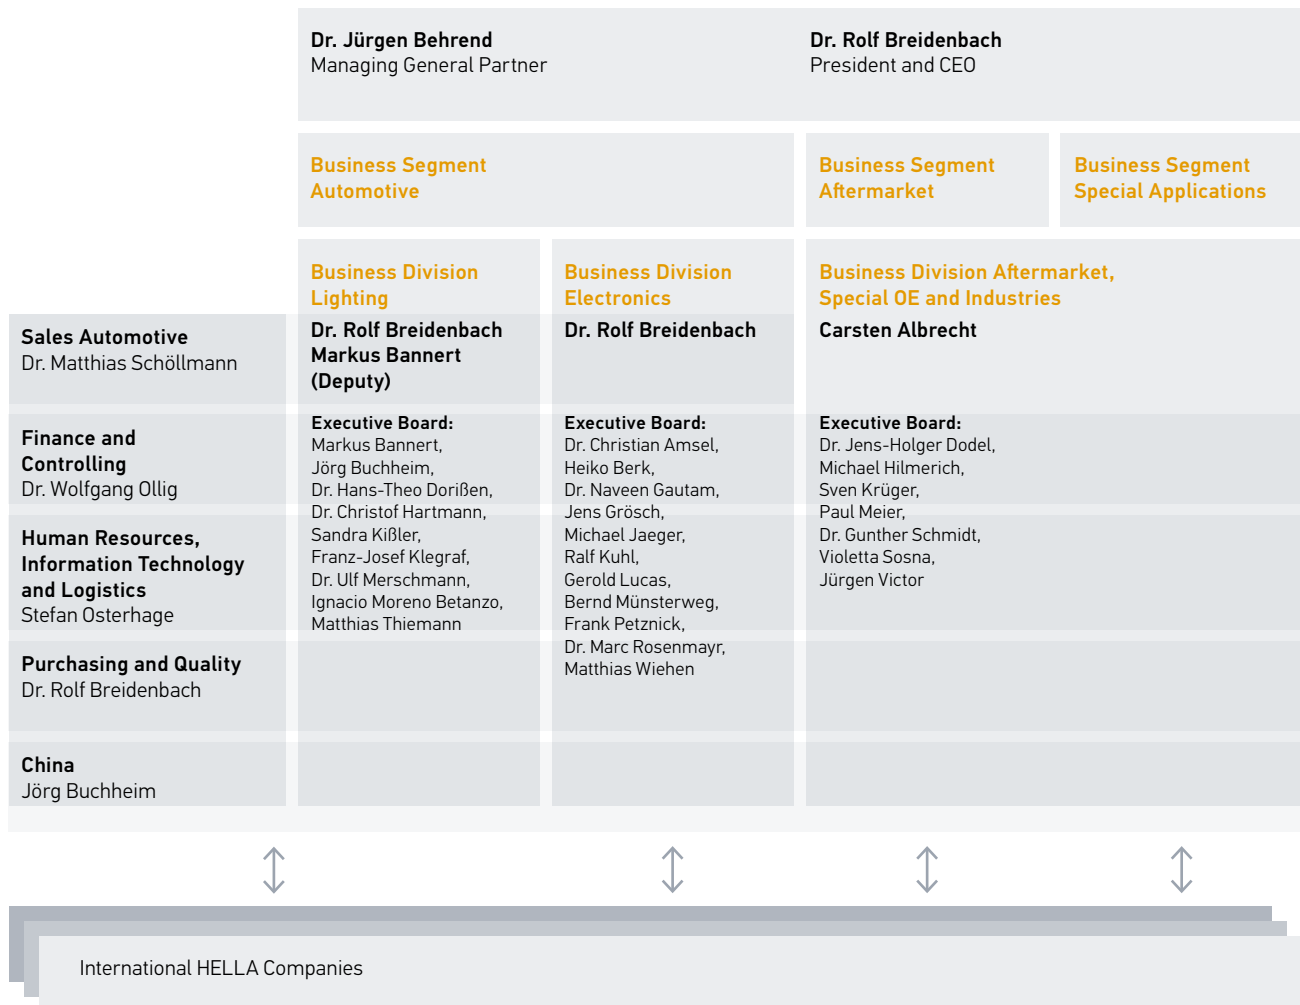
Dr. Jürgen Behrend
Managing General Partner

Dr. Rolf Breidenbach
President and CEO

Business Segment
Automotive

Business Segment
Aftermarket

Business Segment
Special Applications

Business Division
Lighting

Dr. Rolf Breidenbach
Markus Bannert
(Deputy)

Business Division
Electronics

Dr. Rolf Breidenbach

Business Division Aftermarket,
Special OE and Industries

Carsten Albrecht

Sales Automotive
Dr. Matthias Schöllmann

Finance and Controlling
Dr. Wolfgang Ollig

Human Resources, Information Technology and Logistics
Stefan Osterhage

Purchasing and Quality
Dr. Rolf Breidenbach

China
Jörg Buchheim

Executive Board:
Markus Bannert,
Jörg Buchheim,
Dr. Hans-Theo Dorißen,
Dr. Christof Hartmann,
Sandra Kißler,
Franz-Josef Klegraf,
Dr. Ulf Merschmann,
Ignacio Moreno Betanzo,
Matthias Thiemann

Executive Board:
Dr. Christian Amsel,
Heiko Berk,
Dr. Naveen Gautam,
Jens Grösch,
Michael Jaeger,
Ralf Kuhl,
Gerold Lucas,
Bernd Münsterweg,
Frank Petznick,
Dr. Marc Rosenmayr,
Matthias Wiehen

Executive Board:
Dr. Jens-Holger Dodel,
Michael Hilmerich,
Sven Krüger,
Paul Meier,
Dr. Gunther Schmidt,
Violetta Sosna,
Jürgen Victor

International HELLA Companies